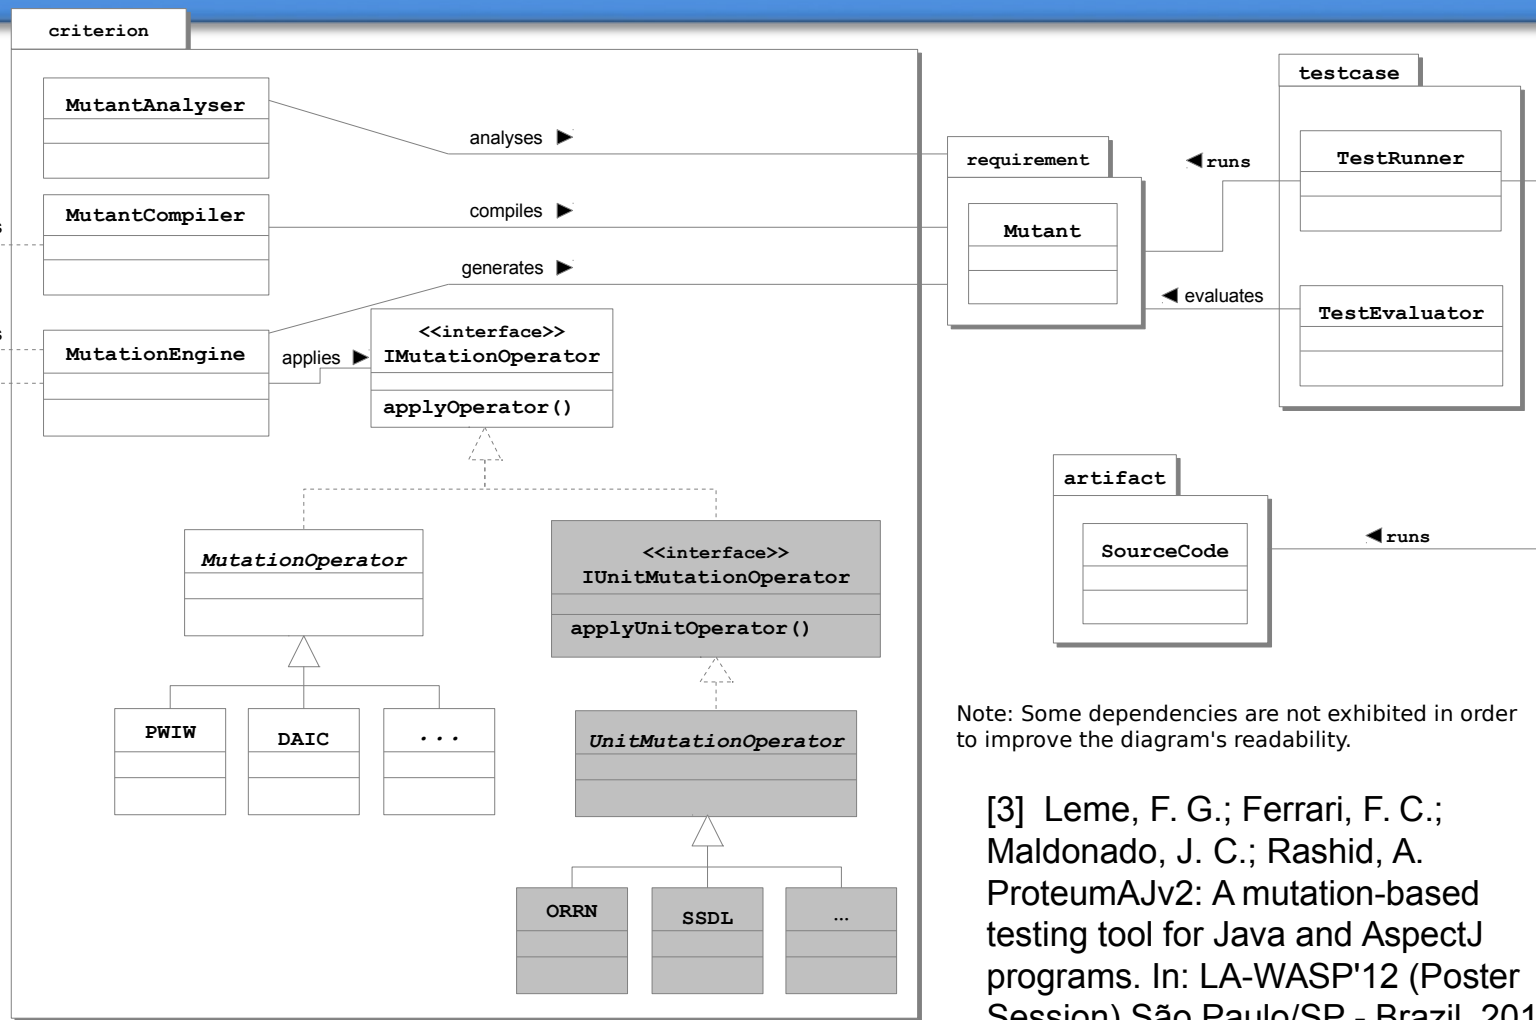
criterion

MutantAnalyser

analyses ▶

MutantCompiler

compiles ▶

generates ▶

MutationEngine

applies ▶

<<interface>>
IMutationOperator

applyOperator()

MutationOperator

<<interface>>
IUnitMutationOperator

applyUnitOperator()

PWIW

DAIC

...

UnitMutationOperator

ORRN

SSDL

...

requirement

Mutant

◀ runs

◀ evaluates

testcase

TestRunner

TestEvaluator

artifact

SourceCode

◀ runs

Note: Some dependencies are not exhibited in order to improve the diagram's readability.

[3] Leme, F. G.; Ferrari, F. C.; Maldonado, J. C.; Rashid, A. ProteumAJv2: A mutation-based testing tool for Java and AspectJ programs. In: LA-WASP'12 (Poster Session) São Paulo/SP - Brazil, 201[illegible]